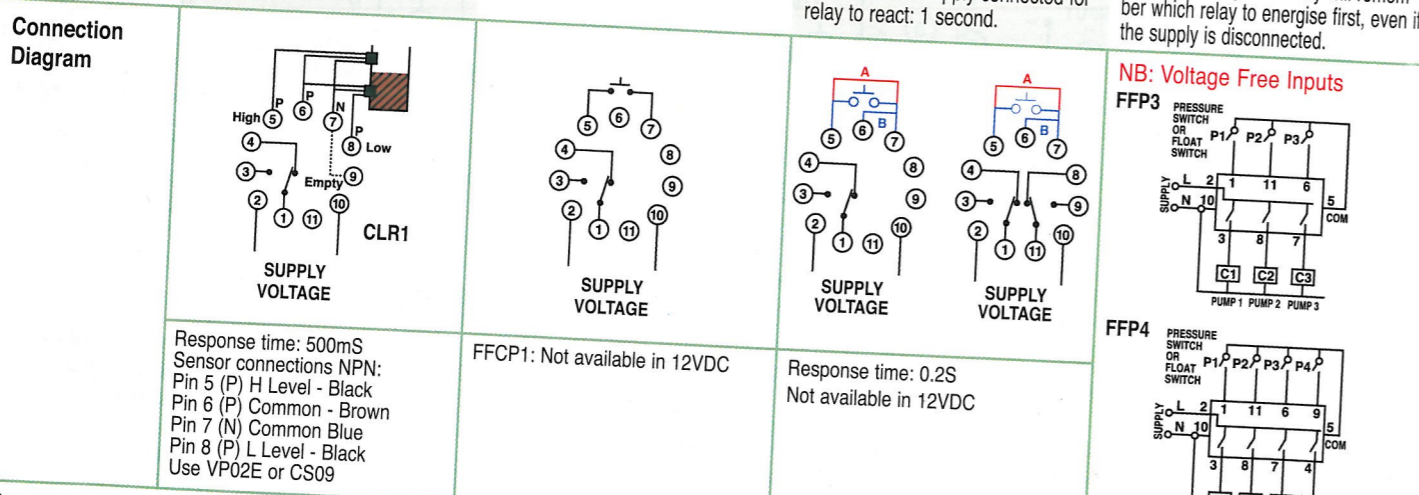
relay to react: 1 second.

ber which relay to energise first, even if the supply is disconnected.

Connection Diagram

High 5 P 6 P N 7 P 8 Low
4
3
Empty 9
2
1 11 10
CLR1
SUPPLY VOLTAGE

5 6 7
4 8
3 9
2
1 11 10
SUPPLY VOLTAGE

A
B
5 6 7
4 8
3 9
2
1 11 10
SUPPLY VOLTAGE

A
B
5 6 7
4 8
3 9
2
1 11 10
SUPPLY VOLTAGE

NB: Voltage Free Inputs
FFP3
PRESSURE SWITCH OR FLOAT SWITCH P1 P2 P3
SUPPLY L 2 1 11 6 5
N 10 COM
3 8 7
C1 C2 C3
PUMP 1 PUMP 2 PUMP 3

FFP4
PRESSURE SWITCH OR FLOAT SWITCH P1 P2 P3 P4
SUPPLY L 2 1 11 6 9 5
N 10 COM
3 8 7 4

Response time: 500mS
Sensor connections NPN:
Pin 5 (P) H Level - Black
Pin 6 (P) Common - Brown
Pin 7 (N) Common Blue
Pin 8 (P) L Level - Black
Use VP02E or CS09

FFCP1: Not available in 12VDC

Response time: 0.2S
Not available in 12VDC